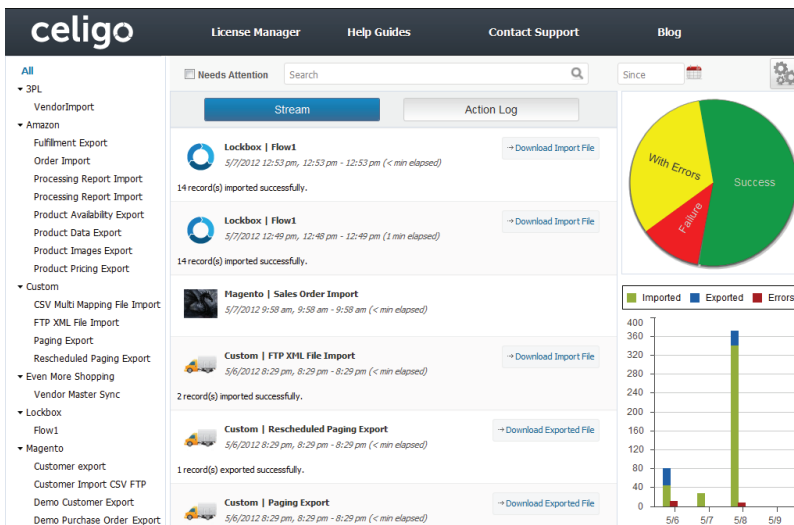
celigo

License Manager Help Guides Contact Support Blog

All
3PL
VendorImport
Amazon
Fulfillment Export
Order Import
Processing Report Import
Processing Report Import
Product Availability Export
Product Data Export
Product Images Export
Product Pricing Export
Custom
CSV Multi Mapping File Import
FTP XML File Import
Paging Export
Rescheduled Paging Export
Even More Shopping
Vendor Master Sync
Lockbox
Flow1
Magento
Customer export
Customer Import CSV FTP
Demo Customer Export
Demo Purchase Order Export

Needs Attention
Search

Stream
Action Log

Lockbox | Flow1
5/7/2012 12:53 pm, 12:53 pm - 12:53 pm (< min elapsed)
Download Import File
14 record(s) imported successfully.

Lockbox | Flow1
5/7/2012 12:49 pm, 12:48 pm - 12:49 pm (1 min elapsed)
Download Import File
14 record(s) imported successfully.

Magento | Sales Order Import
5/7/2012 9:58 am, 9:58 am - 9:58 am (< min elapsed)

Custom | FTP XML File Import
5/6/2012 8:29 pm, 8:29 pm - 8:29 pm (< min elapsed)
Download Import File
2 record(s) imported successfully.

Custom | Rescheduled Paging Export
5/6/2012 8:29 pm, 8:29 pm - 8:29 pm (< min elapsed)
Download Exported File
1 record(s) exported successfully.

Custom | Paging Export
5/6/2012 8:29 pm, 8:29 pm - 8:29 pm (< min elapsed)
Download Exported File

Since

With Errors
Success
Failure

Imported Exported Errors

400
360
320
280
240
200
160
120
80
40
0
5/6 5/7 5/8 5/9